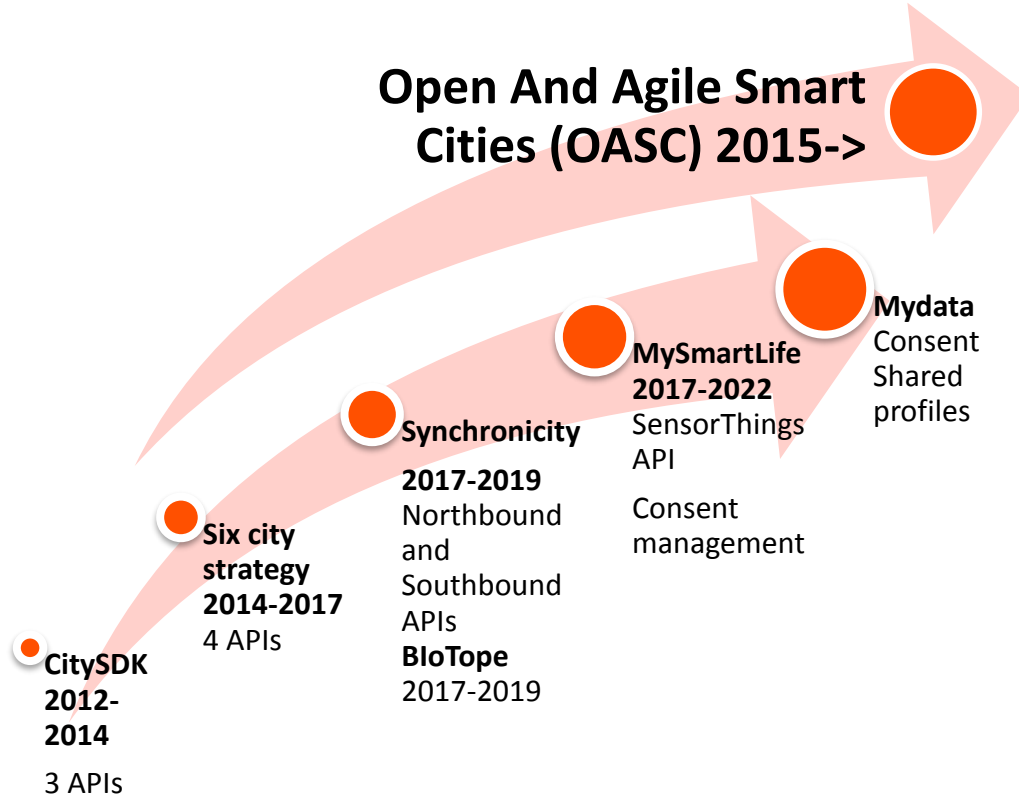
Open And Agile Smart Cities (OASC) 2015->

CitySDK 2012-2014

3 APIs

Six city strategy 2014-2017
4 APIs

Synchronicity

2017-2019
Northbound and Southbound APIs
BIoTope
2017-2019

MySmartLife 2017-2022
SensorThings API

Consent management

Mydata
Consent
Shared profiles